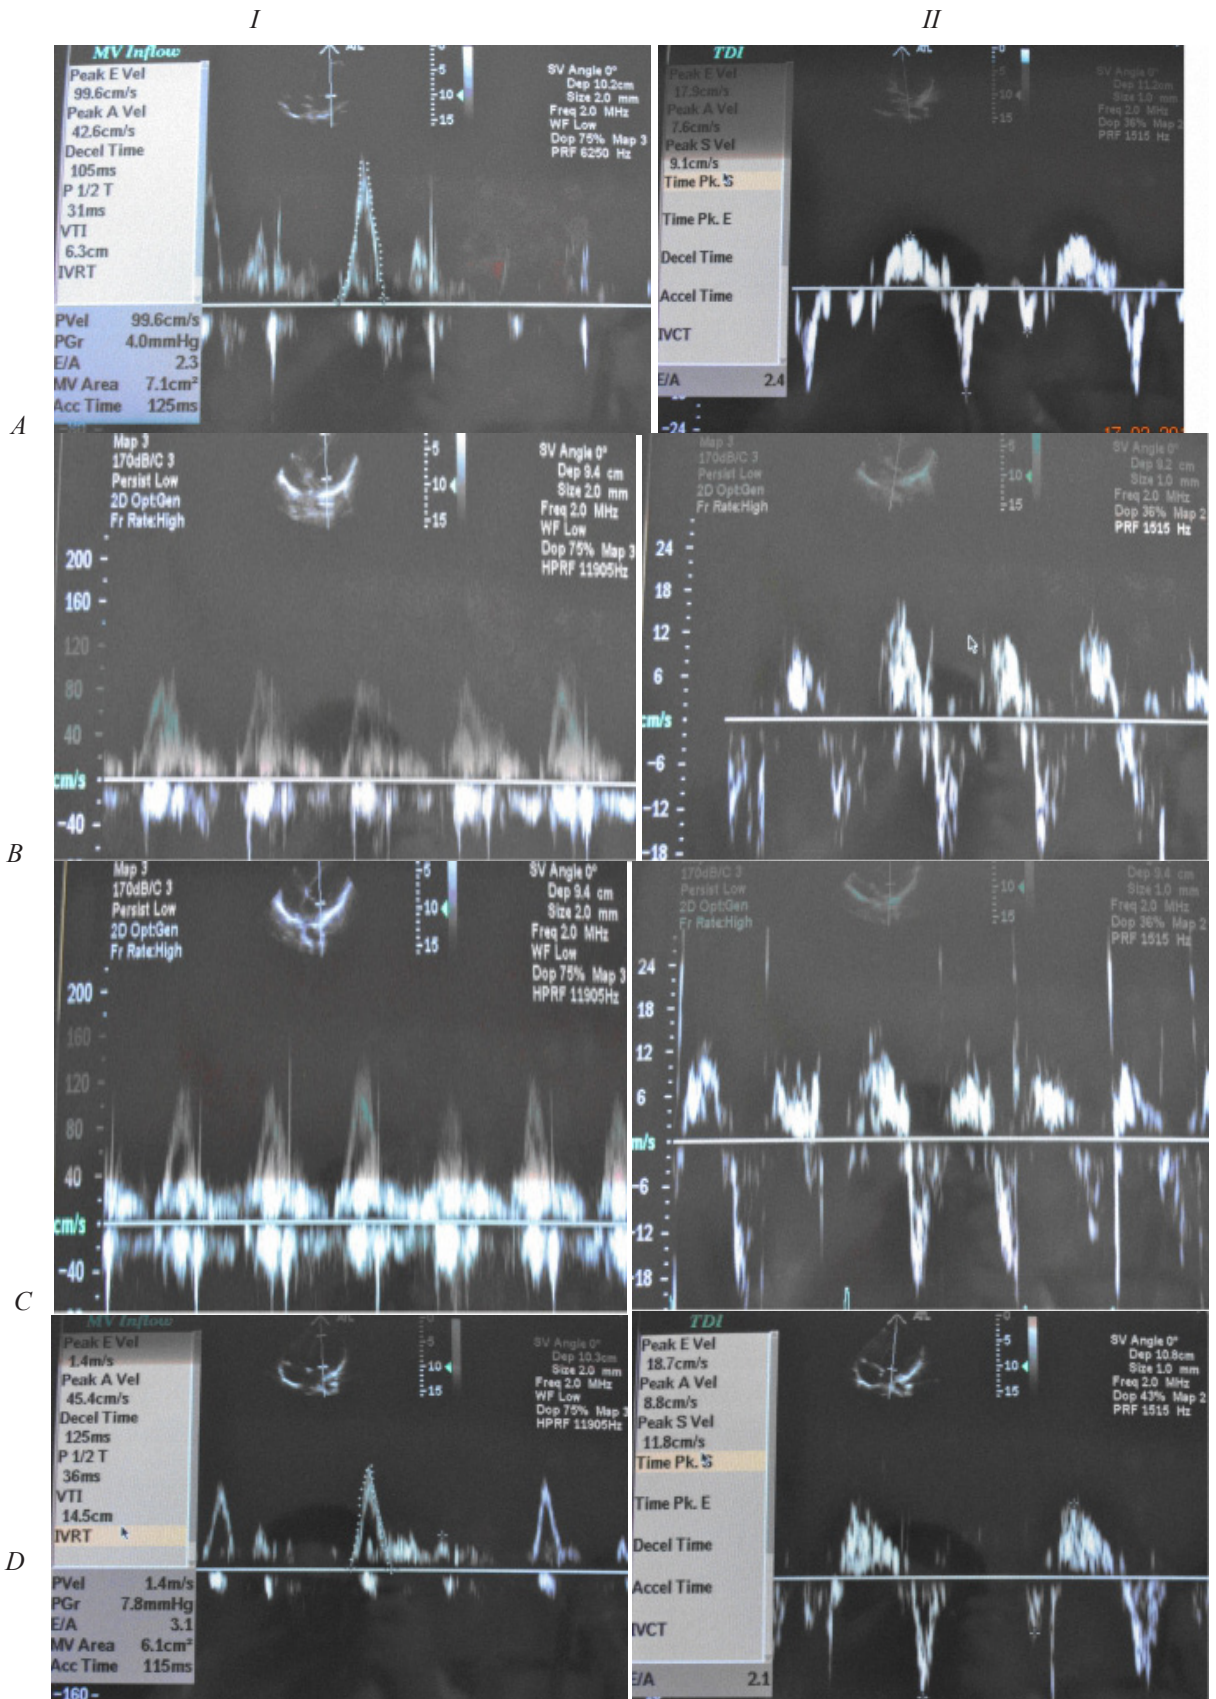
I

II

MV Inflow
Peak E Vel
99.6cm/s
Peak A Vel
42.6cm/s
Decel Time
105ms
P 1/2 T
31ms
VTI
6.3cm
IVRT

PVel 99.6cm/s
PGr 4.0mmHg
E/A 2.3
MV Area 7.1cm²
Acc Time 125ms

-5
-10
-15

SV Angle 0°
Dep 10.2cm
Size 2.0 mm
Freq 2.0 MHz
WF Low
Dop 75% Map 3
PRF 6250 Hz

TDI
Peak E Vel
17.9cm/s
Peak A Vel
7.6cm/s
Peak S Vel
9.1cm/s
Time Pk. S
Time Pk. E
Decel Time
Accel Time
IVCT
E/A 2.4

-5
-10
-15

SV Angle 0°
Dep 11.2cm
Size 1.0 mm
Freq 2.0 MHz
Dop 36% Map 2
PRF 1515 Hz

-24

A

Map 3
170dB/C 3
Persist Low
2D Opt:Gen
Fr Rate:High

-5
-10
-15

SV Angle 0°
Dep 9.4 cm
Size 2.0 mm
Freq 2.0 MHz
WF Low
Dop 75% Map 3
HPRF 11905Hz

200
160
120
80
40
cm/s
-40

Map 3
170dB/C 3
Persist Low
2D Opt:Gen
Fr Rate:High

-5
-10
-15

SV Angle 0°
Dep 9.2 cm
Size 1.0 mm
Freq 2.0 MHz
Dop 36% Map 2
PRF 1515 Hz

24
18
12
6
cm/s
-6
-12
-18

B

Map 3
170dB/C 3
Persist Low
2D Opt:Gen
Fr Rate:High

-5
-10
-15

SV Angle 0°
Dep 9.4 cm
Size 2.0 mm
Freq 2.0 MHz
WF Low
Dop 75% Map 3
HPRF 11905Hz

200
160
120
80
40
cm/s
-40

170dB/C 3
Persist Low
2D Opt:Gen
Fr Rate:High

-10
-15

Dep 9.4 cm
Size 1.0 mm
Freq 2.0 MHz
Dop 36% Map 2
PRF 1515 Hz

24
18
12
6
m/s
-6
-12
-18

C

MV Inflow
Peak E Vel
1.4m/s
Peak A Vel
45.4cm/s
Decel Time
125ms
P 1/2 T
36ms
VTI
14.5cm
IVRT

PVel 1.4m/s
PGr 7.8mmHg
E/A 3.1
MV Area 6.1cm²
Acc Time 115ms
-160

-5
-10
-15

SV Angle 0°
Dep 10.3cm
Size 2.0 mm
Freq 2.0 MHz
WF Low
Dop 75% Map 3
HPRF 11905Hz

TDI
Peak E Vel
18.7cm/s
Peak A Vel
8.8cm/s
Peak S Vel
11.8cm/s
Time Pk. S
Time Pk. E
Decel Time
Accel Time
IVCT
E/A 2.1

-5
-10
-15

SV Angle 0°
Dep 10.8cm
Size 1.0 mm
Freq 2.0 MHz
Dop 43% Map 2
PRF 1515 Hz

D